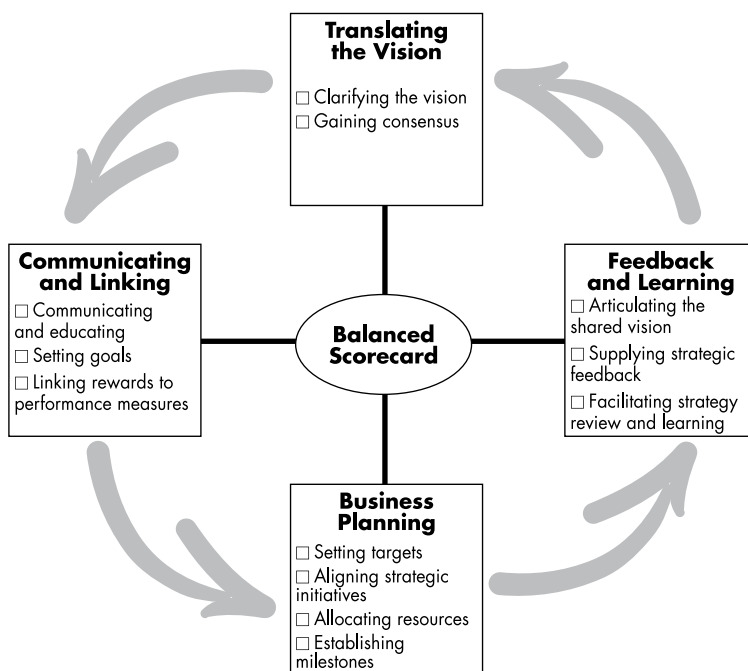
Translating the Vision

☐ Clarifying the vision
☐ Gaining consensus

Communicating and Linking

☐ Communicating and educating
☐ Setting goals
☐ Linking rewards to performance measures

Balanced Scorecard

Feedback and Learning

☐ Articulating the shared vision
☐ Supplying strategic feedback
☐ Facilitating strategy review and learning

Business Planning

☐ Setting targets
☐ Aligning strategic initiatives
☐ Allocating resources
☐ Establishing milestones